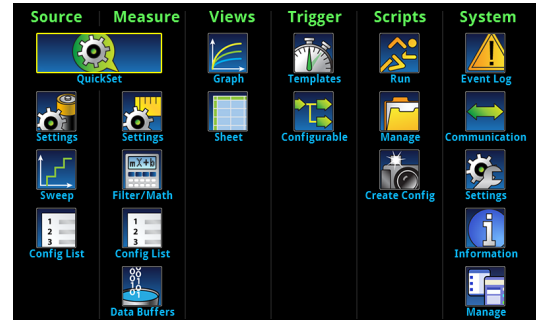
Source

QuickSet

Settings

Sweep

Config List

Measure

Settings

Filter/Math

Config List

Data Buffers

Views

Graph

Sheet

Trigger

Templates

Configurable

Scripts

Run

Manage

Create Config

System

Event Log

Communication

Settings

Information

Manage